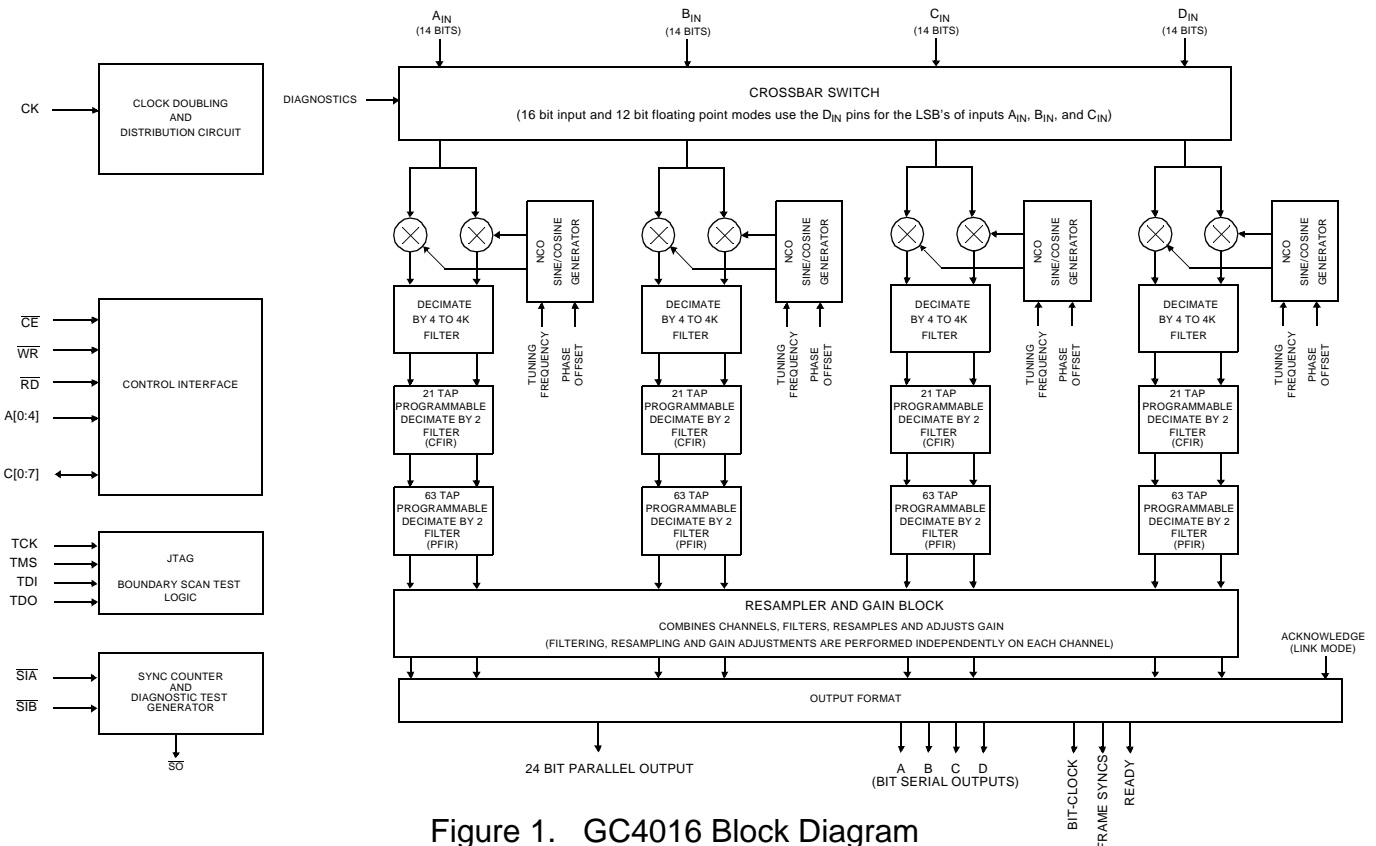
$A_{IN}$
(14 BITS)

$B_{IN}$
(14 BITS)

$C_{IN}$
(14 BITS)

$D_{IN}$
(14 BITS)

CK

CLOCK DOUBLING AND DISTRIBUTION CIRCUIT

DIAGNOSTICS

CROSSBAR SWITCH

(16 bit input and 12 bit floating point modes use the $D_{IN}$ pins for the LSB's of inputs $A_{IN}$, $B_{IN}$, and $C_{IN}$)

NCO SINE/COSINE GENERATOR

DECIMATE BY 4 TO 4K FILTER

TUNING FREQUENCY

PHASE OFFSET

21 TAP PROGRAMMABLE DECIMATE BY 2 FILTER (CFIR)

63 TAP PROGRAMMABLE DECIMATE BY 2 FILTER (PFIR)

NCO SINE/COSINE GENERATOR

DECIMATE BY 4 TO 4K FILTER

TUNING FREQUENCY

PHASE OFFSET

21 TAP PROGRAMMABLE DECIMATE BY 2 FILTER (CFIR)

63 TAP PROGRAMMABLE DECIMATE BY 2 FILTER (PFIR)

NCO SINE/COSINE GENERATOR

DECIMATE BY 4 TO 4K FILTER

TUNING FREQUENCY

PHASE OFFSET

21 TAP PROGRAMMABLE DECIMATE BY 2 FILTER (CFIR)

63 TAP PROGRAMMABLE DECIMATE BY 2 FILTER (PFIR)

NCO SINE/COSINE GENERATOR

DECIMATE BY 4 TO 4K FILTER

TUNING FREQUENCY

PHASE OFFSET

21 TAP PROGRAMMABLE DECIMATE BY 2 FILTER (CFIR)

63 TAP PROGRAMMABLE DECIMATE BY 2 FILTER (PFIR)

$\overline{CE}$
$\overline{WR}$
$\overline{RD}$
A[0:4]
C[0:7]

CONTROL INTERFACE

TCK
TMS
TDI
TDO

JTAG

BOUNDARY SCAN TEST LOGIC

$\overline{SIA}$
$\overline{SIB}$

SYNC COUNTER AND DIAGNOSTIC TEST GENERATOR

$\overline{SO}$

RESAMPLER AND GAIN BLOCK

COMBINES CHANNELS, FILTERS, RESAMPLES AND ADJUSTS GAIN

(FILTERING, RESAMPLING AND GAIN ADJUSTMENTS ARE PERFORMED INDEPENDENTLY ON EACH CHANNEL)

ACKNOWLEDGE (LINK MODE)

OUTPUT FORMAT

24 BIT PARALLEL OUTPUT

A B C D
(BIT SERIAL OUTPUTS)

BIT-CLOCK
FRAME SYNCS
READY

Figure 1. GC4016 Block Diagram